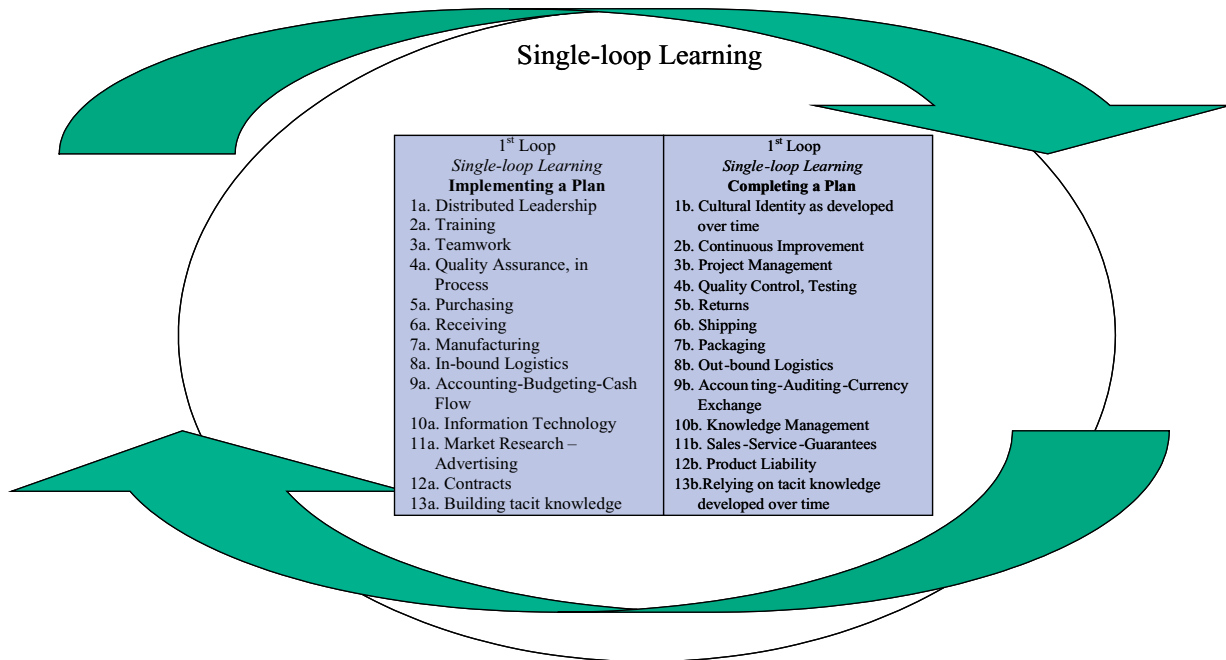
Single-loop Learning

| 1$^{st}$ Loop<br>*Single-loop Learning*<br>**Implementing a Plan** | 1$^{st}$ Loop<br>*Single-loop Learning*<br>**Completing a Plan** |
|---|---|
| 1a. Distributed Leadership | **1b. Cultural Identity as developed over time** |
| 2a. Training | **2b. Continuous Improvement** |
| 3a. Teamwork | **3b. Project Management** |
| 4a. Quality Assurance, in Process | **4b. Quality Control, Testing** |
| 5a. Purchasing | **5b. Returns** |
| 6a. Receiving | **6b. Shipping** |
| 7a. Manufacturing | **7b. Packaging** |
| 8a. In-bound Logistics | **8b. Out-bound Logistics** |
| 9a. Accounting-Budgeting-Cash Flow | **9b. Accoun ting-Auditing-Currency Exchange** |
| 10a. Information Technology | **10b. Knowledge Management** |
| 11a. Market Research – Advertising | **11b. Sales-Service-Guarantees** |
| 12a. Contracts | **12b. Product Liability** |
| 13a. Building tacit knowledge | **13b.Relying on tacit knowledge developed over time** |